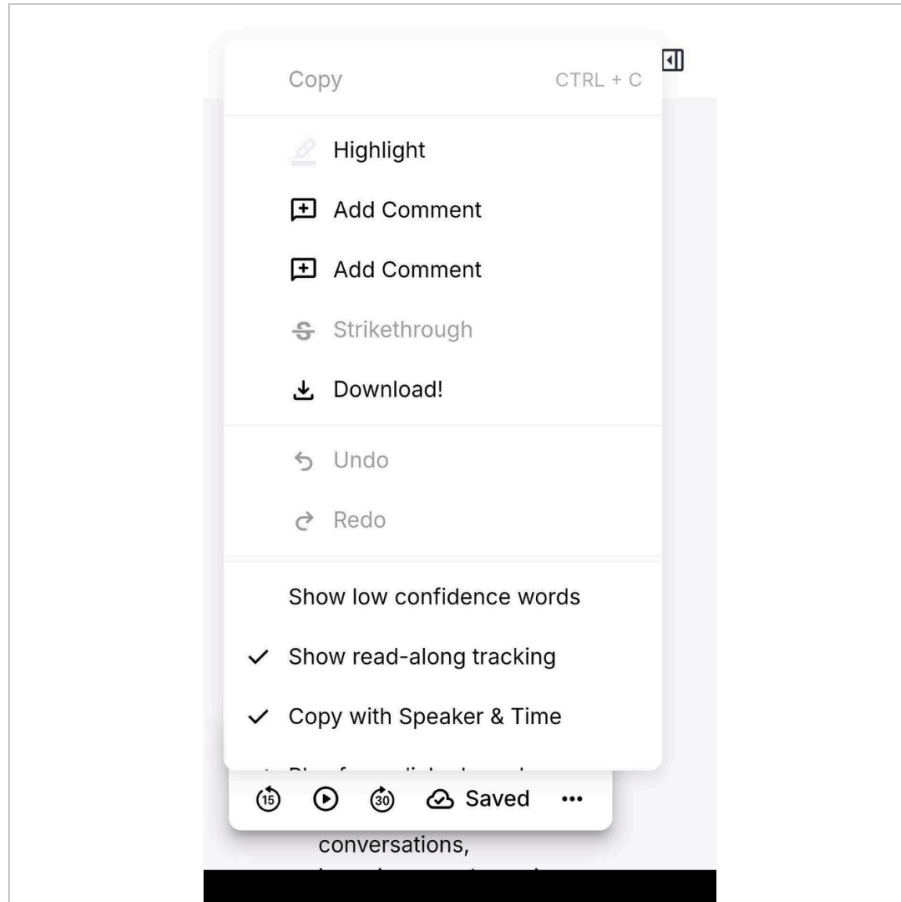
Copy CTRL + C

Highlight

Add Comment

Add Comment

Strikethrough

Download!

Undo

Redo

Show low confidence words

✓ Show read-along tracking

✓ Copy with Speaker & Time

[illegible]

15 30 Saved •••

conversations,

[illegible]